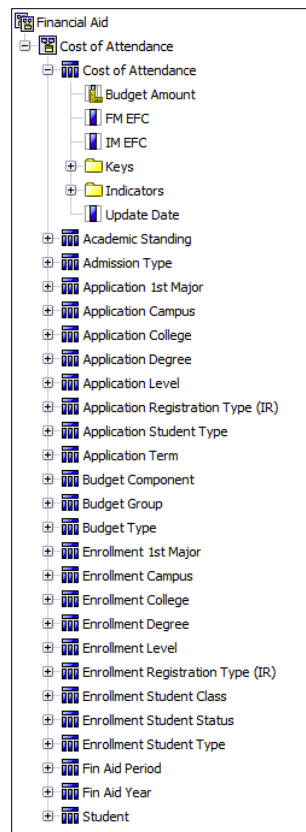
Financial Aid
Cost of Attendance
Cost of Attendance
Budget Amount
FM EFC
IM EFC
Keys
Indicators
Update Date
Academic Standing
Admission Type
Application 1st Major
Application Campus
Application College
Application Degree
Application Level
Application Registration Type (IR)
Application Student Type
Application Term
Budget Component
Budget Group
Budget Type
Enrollment 1st Major
Enrollment Campus
Enrollment College
Enrollment Degree
Enrollment Level
Enrollment Registration Type (IR)
Enrollment Student Class
Enrollment Student Status
Enrollment Student Type
Fin Aid Period
Fin Aid Year
Student